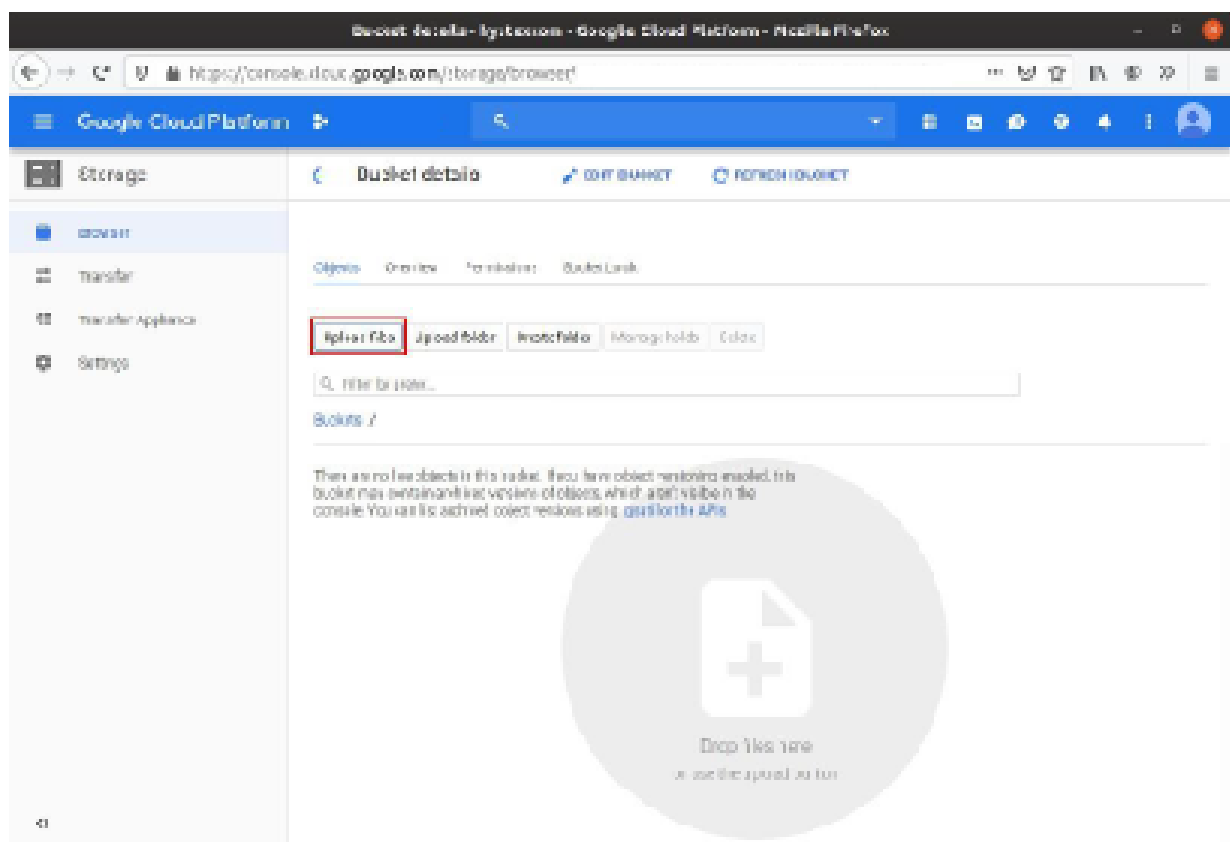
Bucket details - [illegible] - Google Cloud Platform - Mozilla Firefox

https://console.cloud.google.com/storage/browser/

Google Cloud Platform

Storage

Browser

Transfer

Transfer Appliance

Settings

Bucket details

EDIT BUCKET

REFRESH BUCKET

Objects Overview Permissions Bucket Lock

Upload files Upload folder Create folder Manage holds Delete

Filter by prefix...

Buckets /

There are no live objects in this bucket. If you have object versioning enabled, this bucket may contain archived versions of objects, which aren't visible in the console. You can list archived object versions using gsutil or the APIs.

Drop files here

or use the upload button